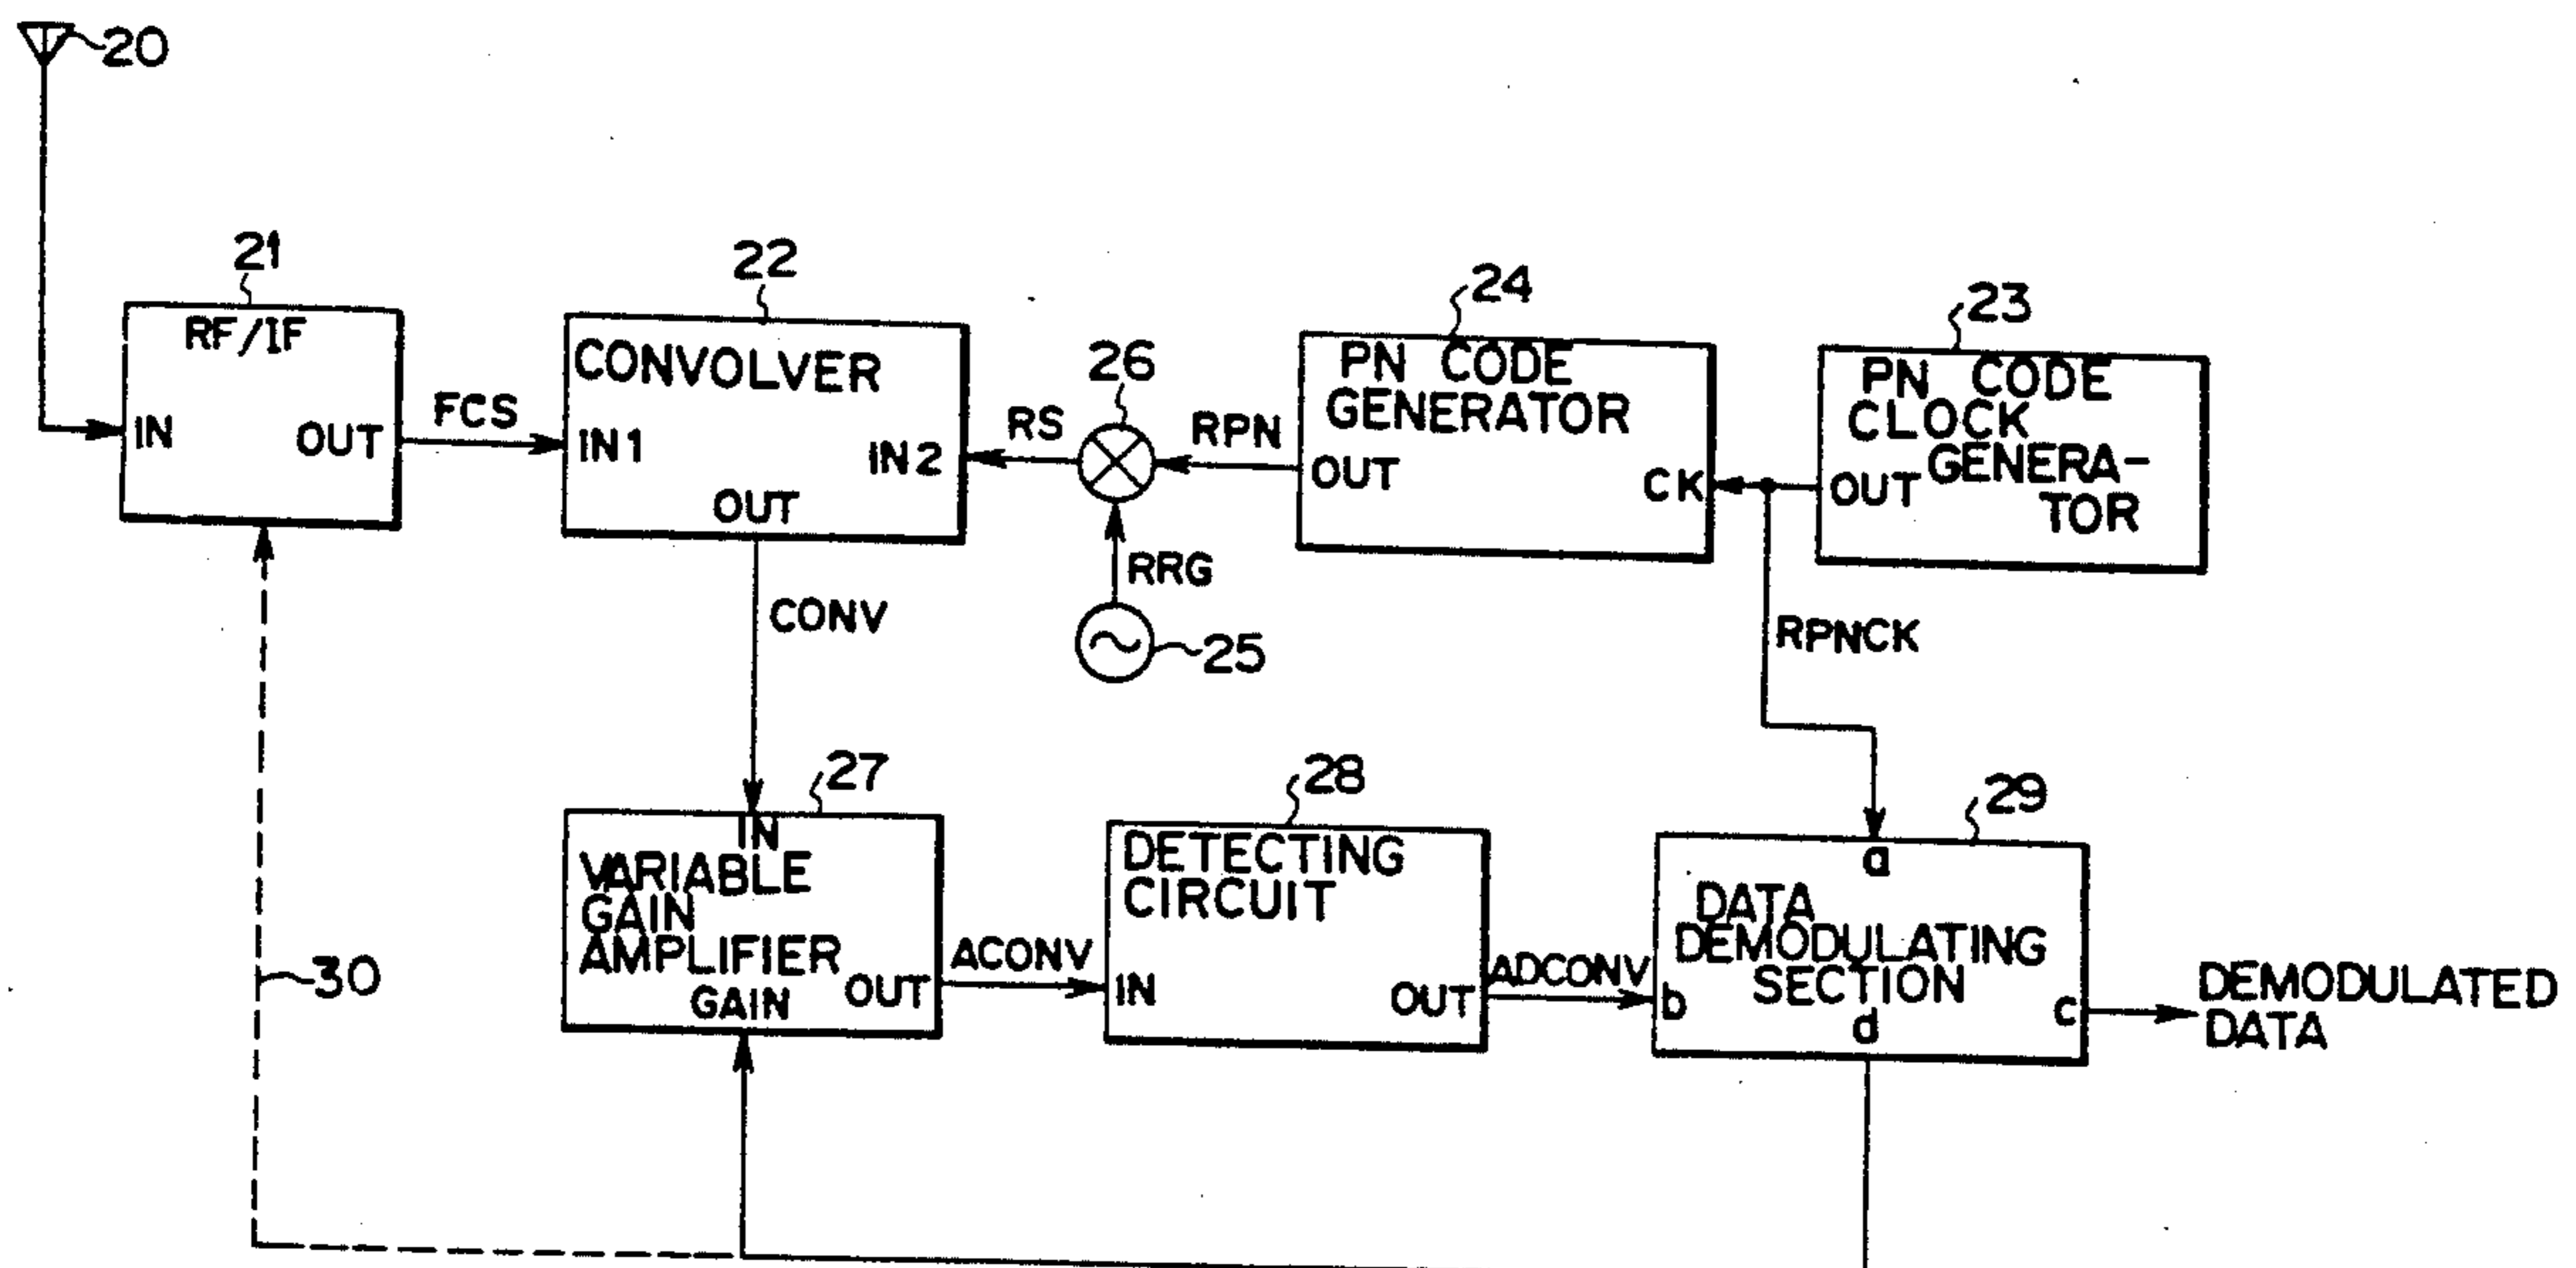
20

21
RF/IF
IN
OUT

FCS

22
CONVOLVER
IN1
IN2
OUT

RS

26

RPN

24
PN CODE GENERATOR
OUT
CK

23
PN CODE CLOCK GENERATOR
OUT

RRG

25

CONV

RPNCK

27
IN
VARIABLE GAIN AMPLIFIER
GAIN
OUT

ACONV

28
DETECTING CIRCUIT
IN
OUT

ADCONV

29
a
DATA DEMODULATING SECTION
b
c
d

DEMODULATED DATA

30